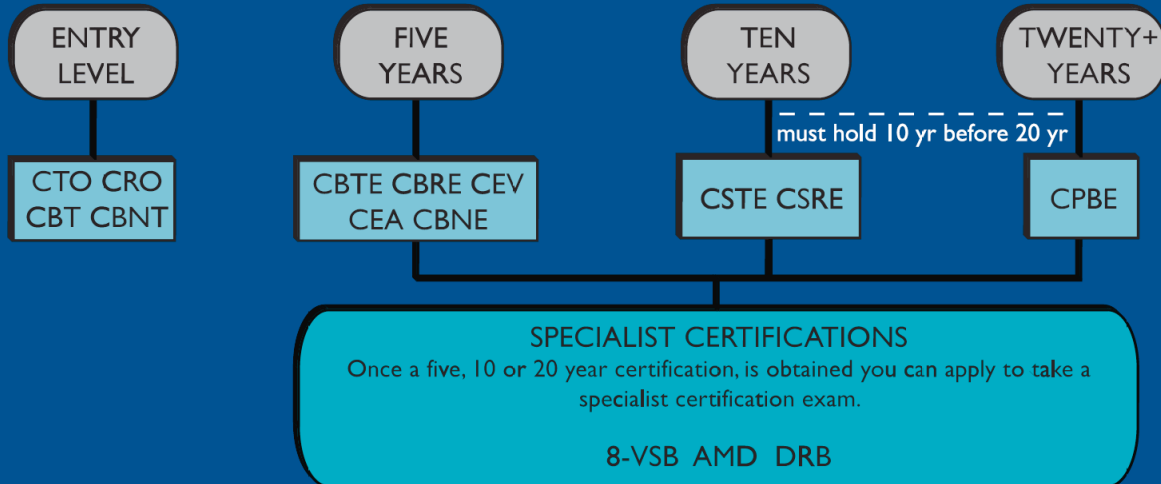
ENTRY LEVEL

FIVE YEARS

TEN YEARS

TWENTY+ YEARS

must hold 10 yr before 20 yr

CTO CRO CBT CBNT

CBTE CBRE CEV CEA CBNE

CSTE CSRE

CPBE

SPECIALIST CERTIFICATIONS

Once a five, 10 or 20 year certification, is obtained you can apply to take a specialist certification exam.

8-VSB AMD DRB